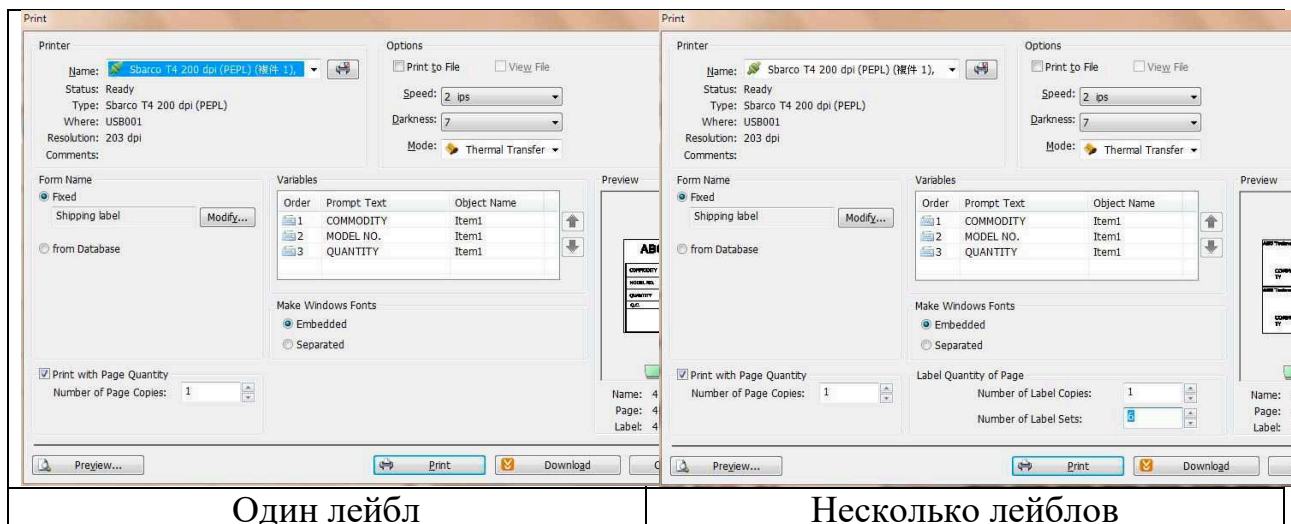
Print

Printer

Name: Sbarco T4 200 dpi (PEPL) (複件 1),

Status: Ready

Type: Sbarco T4 200 dpi (PEPL)

Where: USB001

Resolution: 203 dpi

Comments:

Options

Print to File

View File

Speed: 2 ips

Darkness: 7

Mode: Thermal Transfer

Form Name

Fixed

Shipping label

Modify...

from Database

Variables

| Order | Prompt Text | Object Name |
|---|---|---|
| 1 | COMMODITY | Item1 |
| 2 | MODEL NO. | Item1 |
| 3 | QUANTITY | Item1 |

Make Windows Fonts

Embedded

Separated

Preview

AB

Print with Page Quantity

Number of Page Copies: 1

Name: 4

Page: 4

Label: 4

Preview...

Print

Download

C

Print

Printer

Name: Sbarco T4 200 dpi (PEPL) (複件 1),

Status: Ready

Type: Sbarco T4 200 dpi (PEPL)

Where: USB001

Resolution: 203 dpi

Comments:

Options

Print to File

View File

Speed: 2 ips

Darkness: 7

Mode: Thermal Transfer

Form Name

Fixed

Shipping label

Modify...

from Database

Variables

| Order | Prompt Text | Object Name |
|---|---|---|
| 1 | COMMODITY | Item1 |
| 2 | MODEL NO. | Item1 |
| 3 | QUANTITY | Item1 |

Make Windows Fonts

Embedded

Separated

Preview

Print with Page Quantity

Number of Page Copies: 1

Label Quantity of Page

Number of Label Copies: 1

Number of Label Sets: 6

Name:

Page:

Label:

Preview...

Print

Download

Один лейбл

Несколько лейблов